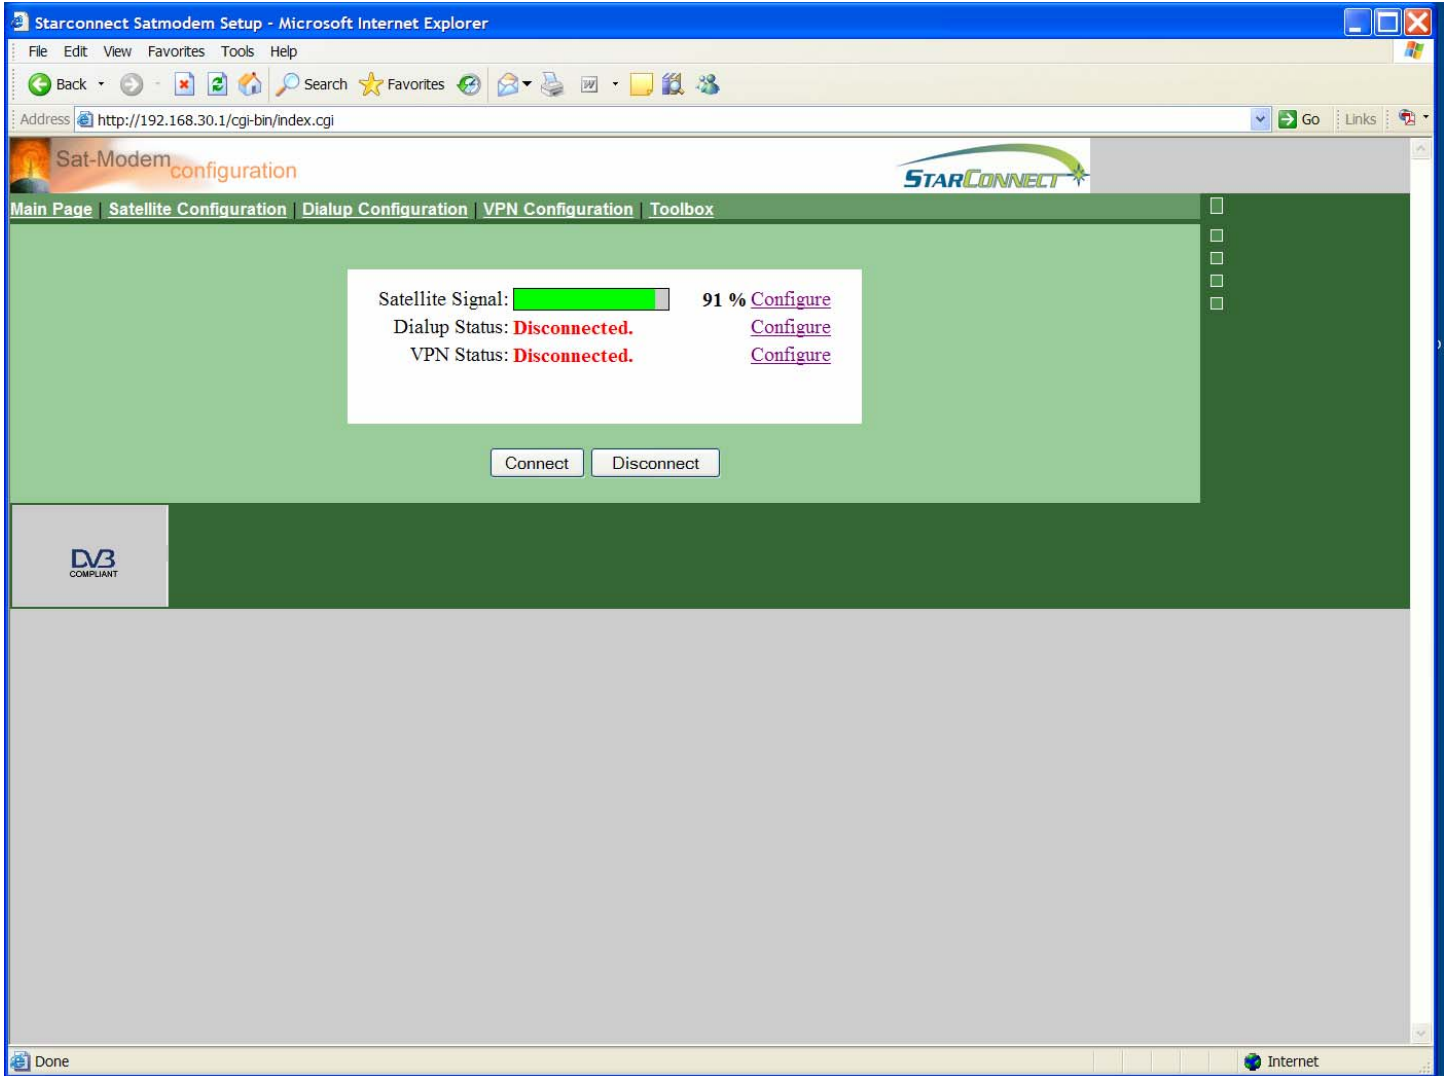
Starconnect Satmodem Setup - Microsoft Internet Explorer

File Edit View Favorites Tools Help

Back Search Favorites

Address http://192.168.30.1/cgi-bin/index.cgi Go Links

Sat-Modem configuration

STARCONNECT

Main Page | Satellite Configuration | Dialup Configuration | VPN Configuration | Toolbox

| | | |
|---|---|---|
| Satellite Signal: | 91 % | Configure |
| Dialup Status: Disconnected. | | Configure |
| VPN Status: Disconnected. | | Configure |

Connect Disconnect

DVB COMPLIANT

Done Internet